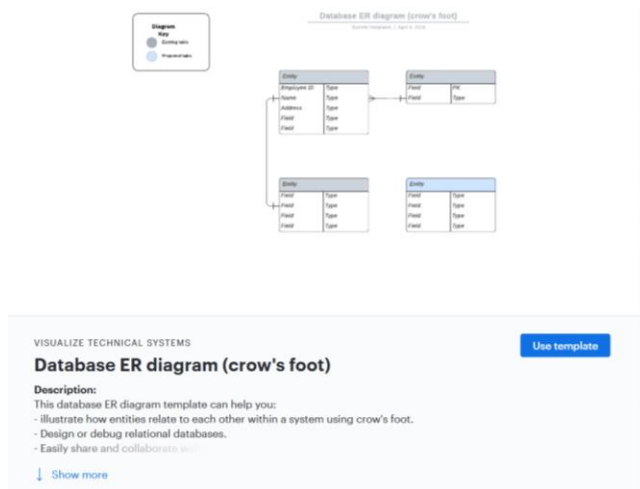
Diagram Key
Existing table
Proposed table

Database ER diagram (crow's foot)
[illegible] | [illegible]

| Entity | |
|---|---|
| Employee ID | Type |
| Name | Type |
| Address | Type |
| Field | Type |
| Field | Type |

| Entity | |
|---|---|
| Field | PK |
| Field | Type |

| Entity | |
|---|---|
| Field | Type |
| Field | Type |
| Field | Type |
| Field | Type |

| Entity | |
|---|---|
| Field | Type |
| Field | Type |
| Field | Type |
| Field | Type |

VISUALIZE TECHNICAL SYSTEMS
Database ER diagram (crow's foot)
Use template

Description:
This database ER diagram template can help you:
- illustrate how entities relate to each other within a system using crow's foot.
- Design or debug relational databases.
- Easily share and collaborate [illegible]

Show more